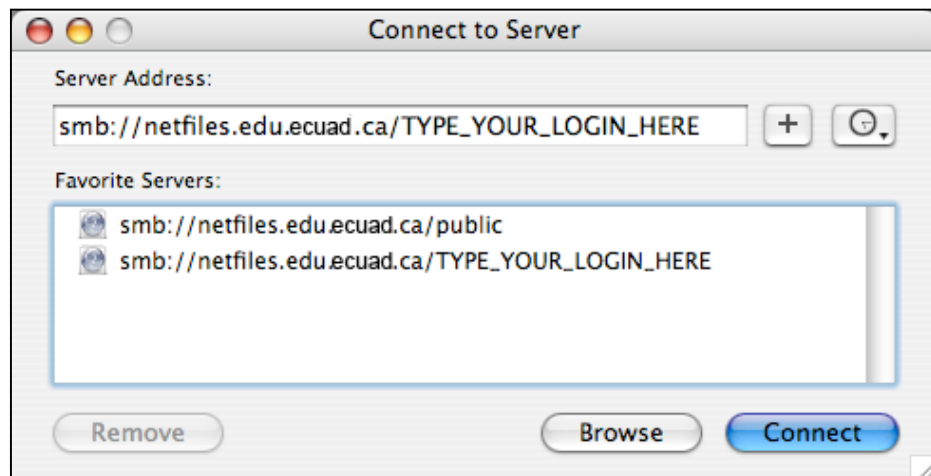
Connect to Server

Server Address:

smb://netfiles.edu.ecuad.ca/TYPE_YOUR_LOGIN_HERE

+

Favorite Servers:

smb://netfiles.edu.ecuad.ca/public

smb://netfiles.edu.ecuad.ca/TYPE_YOUR_LOGIN_HERE

Remove

Browse

Connect